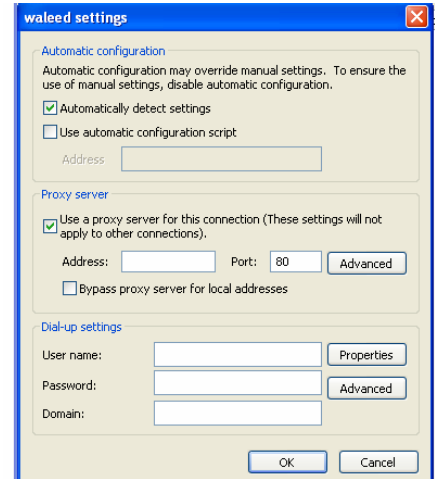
waleed settings

Automatic configuration

Automatic configuration may override manual settings. To ensure the use of manual settings, disable automatic configuration.

Automatically detect settings

Use automatic configuration script

Address

Proxy server

Use a proxy server for this connection (These settings will not apply to other connections).

Address: Port: 80 Advanced

Bypass proxy server for local addresses

Dial-up settings

User name: Properties

Password: Advanced

Domain:

OK Cancel